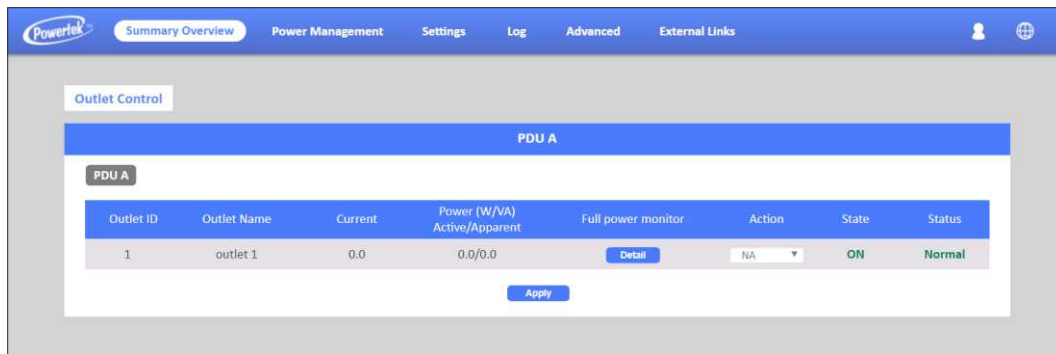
Powertek

Summary Overview Power Management Settings Log Advanced External Links

Outlet Control

PDU A

PDU A

| Outlet ID | Outlet Name | Current | Power (W/VA) Active/Apparent | Full power monitor | Action | State | Status |
|---|---|---|---|---|---|---|---|
| 1 | outlet 1 | 0.0 | 0.0/0.0 | Detail | NA | ON | Normal |

Apply